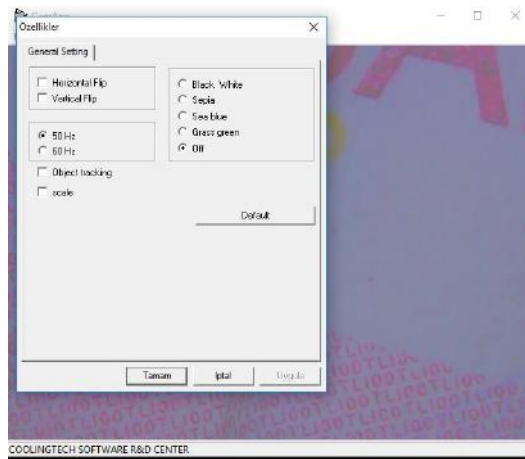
Özellikler

General Setting

Horizontal Flip
Vertical Flip

50 Hz
60 Hz

Object tracking

scale

Black. White
Sepia
Sea blue
Grass green
Off

Default

Tamam
İptal
Uygula

COOLINGTECH SOFTWARE R&D CENTER